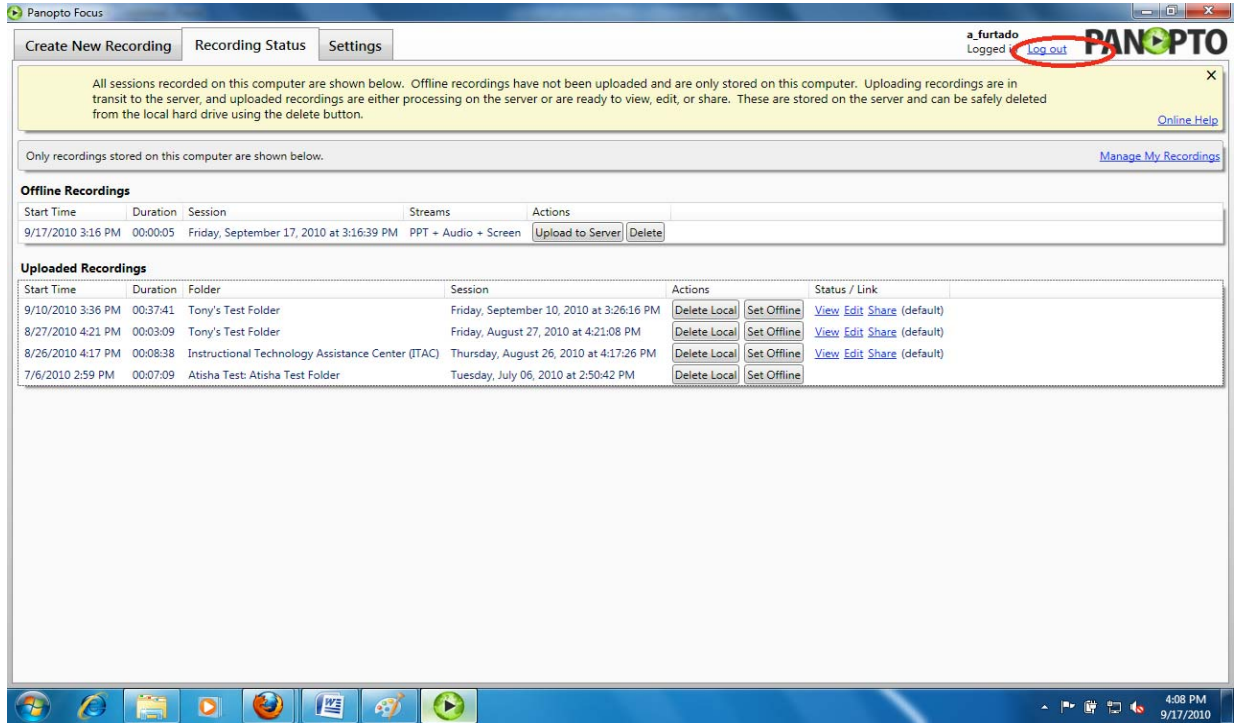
Panopto Focus

Create New Recording | Recording Status | Settings

a_furtado
Logged in Log out

PANOPTO

All sessions recorded on this computer are shown below. Offline recordings have not been uploaded and are only stored on this computer. Uploading recordings are in transit to the server, and uploaded recordings are either processing on the server or are ready to view, edit, or share. These are stored on the server and can be safely deleted from the local hard drive using the delete button.

×

Online Help

Only recordings stored on this computer are shown below.

Manage My Recordings

**Offline Recordings**

| Start Time | Duration | Session | Streams | Actions |
|---|---|---|---|---|
| 9/17/2010 3:16 PM | 00:00:05 | Friday, September 17, 2010 at 3:16:39 PM | PPT + Audio + Screen | Upload to Server Delete |

**Uploaded Recordings**

| Start Time | Duration | Folder | Session | Actions | Status / Link |
|---|---|---|---|---|---|
| 9/10/2010 3:36 PM | 00:37:41 | Tony's Test Folder | Friday, September 10, 2010 at 3:26:16 PM | Delete Local Set Offline | View Edit Share (default) |
| 8/27/2010 4:21 PM | 00:03:09 | Tony's Test Folder | Friday, August 27, 2010 at 4:21:08 PM | Delete Local Set Offline | View Edit Share (default) |
| 8/26/2010 4:17 PM | 00:08:38 | Instructional Technology Assistance Center (ITAC) | Thursday, August 26, 2010 at 4:17:26 PM | Delete Local Set Offline | View Edit Share (default) |
| 7/6/2010 2:59 PM | 00:07:09 | Atisha Test: Atisha Test Folder | Tuesday, July 06, 2010 at 2:50:42 PM | Delete Local Set Offline | |

4:08 PM
9/17/2010